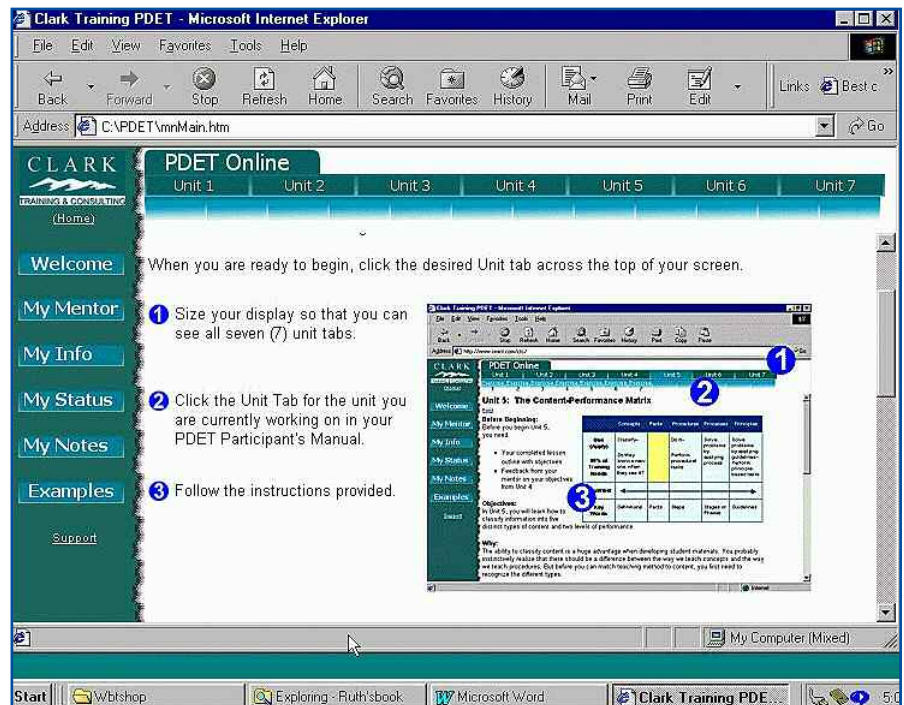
Clark Training PDET - Microsoft Internet Explorer

File Edit View Favorites Tools Help

Back Forward Stop Refresh Home Search Favorites History Mail Print Edit Links Best c

Address C:\PDET\mnMain.htm Go

CLARK
TRAINING & CONSULTING
(Home)

PDET Online
Unit 1 Unit 2 Unit 3 Unit 4 Unit 5 Unit 6 Unit 7

Welcome
My Mentor
My Info
My Status
My Notes
Examples
Support

When you are ready to begin, click the desired Unit tab across the top of your screen.

1 Size your display so that you can see all seven (7) unit tabs.

2 Click the Unit Tab for the unit you are currently working on in your PDET Participant's Manual.

3 Follow the instructions provided.

Clark Training PDET - Microsoft Internet Explorer
PDET Online
Unit 1 Unit 2 Unit 3 Unit 4 Unit 5 Unit 6 Unit 7
Unit 5: The Content-Performance Matrix
Before Beginning:
Before you begin Unit 5, you need
• Your completed lesson outline with objectives
• Feedback from your mentor on your objectives from Unit 4
Objectives:
In Unit 5, you will learn how to classify information into five distinct types of content and two levels of performance.
Why:
The ability to classify content is a huge advantage when developing student materials. You probably instinctively realize that there should be a difference between the way we teach concepts and the way we teach procedures. But before you can match teaching method to content, you first need to recognize the different types.
Concepts Facts Procedures Processes Principles
1
2
3

My Computer (Mixed)

Start Wbtshop Exploring - Ruth'sbook Microsoft Word Clark Training PDE... 5:0